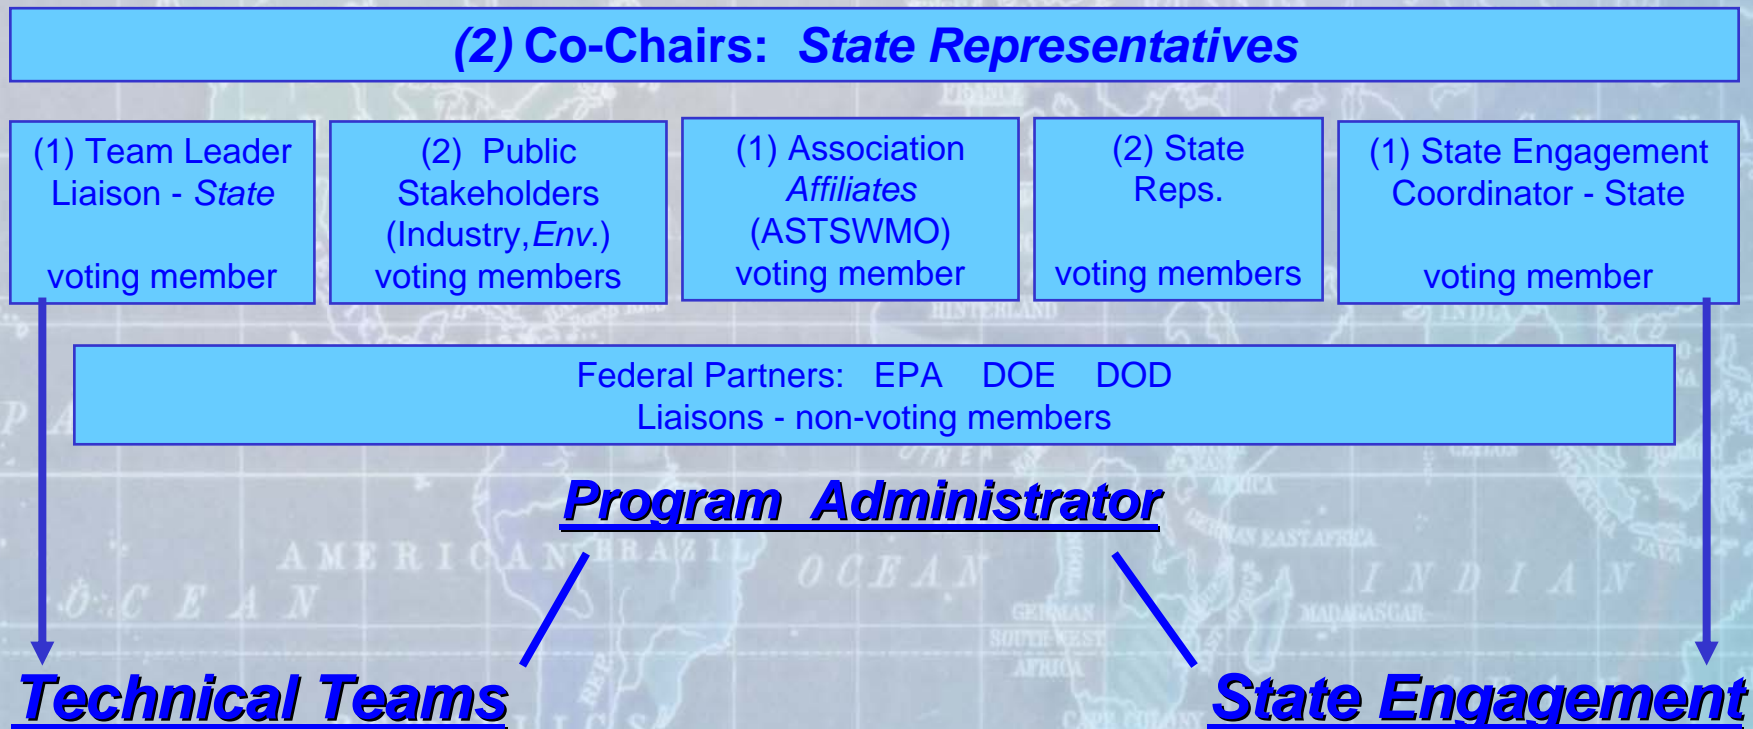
(2) Co-Chairs: State Representatives

(1) Team Leader Liaison - State

voting member

(2) Public Stakeholders (Industry, Env.) voting members

(1) Association Affiliates (ASTSWMO) voting member

(2) State Reps.

voting members

(1) State Engagement Coordinator - State

voting member

Federal Partners: EPA DOE DOD
Liaisons - non-voting members

Program Administrator

Technical Teams

State Engagement